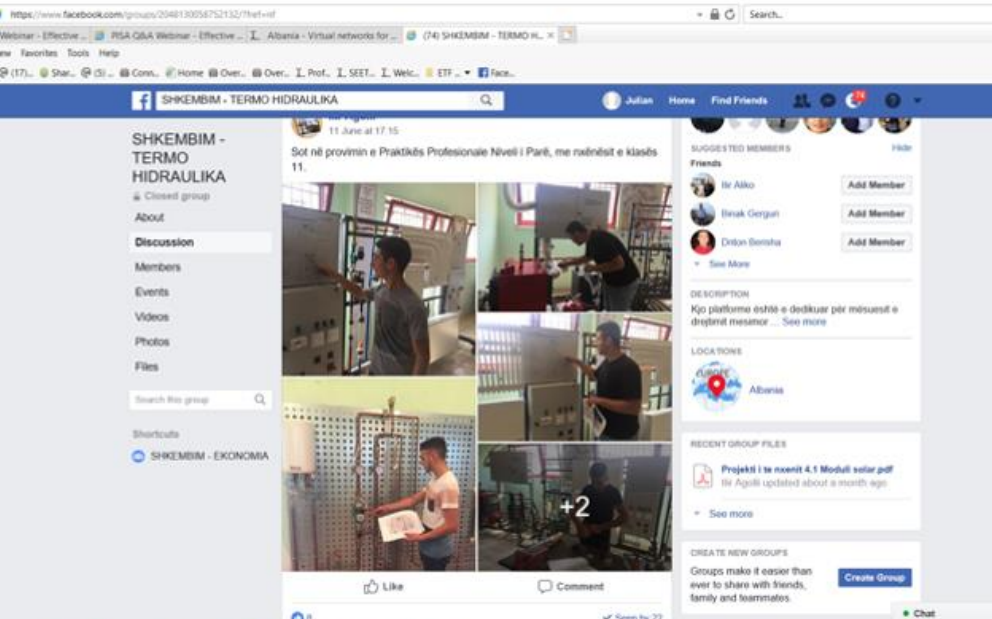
https://www.facebook.com/groups/204813005875213​2/?fref=nf

Search...

Webinar - Effective ... | PISA Q&A Webinar - Effective ... | Albania - Virtual networks for ... | (74) SHKEMBIM - TERMO H... ×

ew Favorites Tools Help

(17)... Shar... (5)... Conn... Home Over... Over... Prof... SEET... Welc... ETF ... Face...

SHKEMBIM - TERMO HIDRAULIKA

Julian Home Find Friends 74

SHKEMBIM - TERMO HIDRAULIKA

Closed group

About

Discussion

Members

Events

Videos

Photos

Files

Search this group

Shortcuts

SHKEMBIM - EKONOMIA

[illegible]

11 June at 17:15

Sot në provimin e Praktikës Profesionale Niveli i Parë, me nxënësit e klasës 11.

+2

Like

Comment

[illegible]

Seen by 22

SUGGESTED MEMBERS

Hide

Friends

Ilir Aliko

Add Member

Binak Gerguri

Add Member

Drilon Berisha

Add Member

See More

DESCRIPTION

Kjo platforme është e dedikuar për mësuesit e drejtimit mesimor ... See more

LOCATIONS

Albania

RECENT GROUP FILES

Projekti i te nxenit 4.1 Moduli solar.pdf

Ilir Agolli updated about a month ago

See more

CREATE NEW GROUPS

Groups make it easier than ever to share with friends, family and teammates.

Create Group

Chat